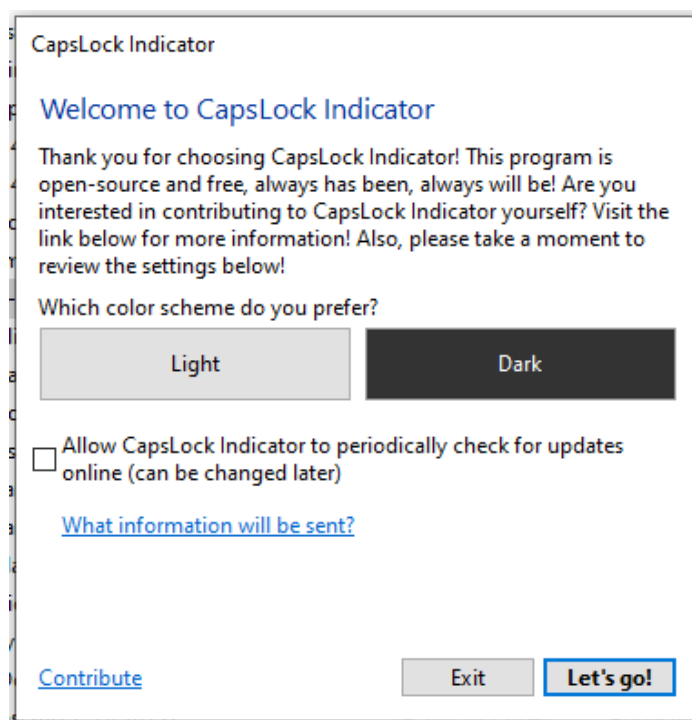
CapsLock Indicator

Welcome to CapsLock Indicator

Thank you for choosing CapsLock Indicator! This program is open-source and free, always has been, always will be! Are you interested in contributing to CapsLock Indicator yourself? Visit the link below for more information! Also, please take a moment to review the settings below!

Which color scheme do you prefer?

Light

Dark

Allow CapsLock Indicator to periodically check for updates online (can be changed later)

What information will be sent?

Contribute

Exit

Let's go!